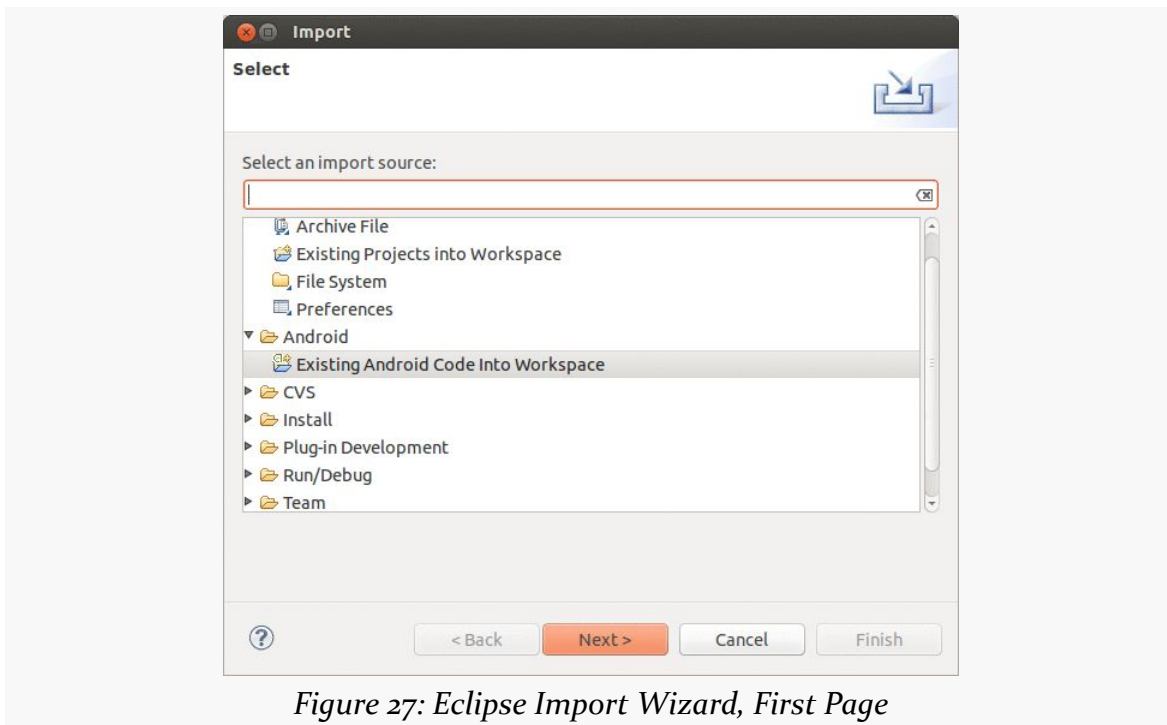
Import

Select

Select an import source:

Archive File
Existing Projects into Workspace
File System
Preferences
Android
Existing Android Code Into Workspace
CVS
Install
Plug-in Development
Run/Debug
Team

?

< Back
Next >
Cancel
Finish

Figure 27: Eclipse Import Wizard, First Page